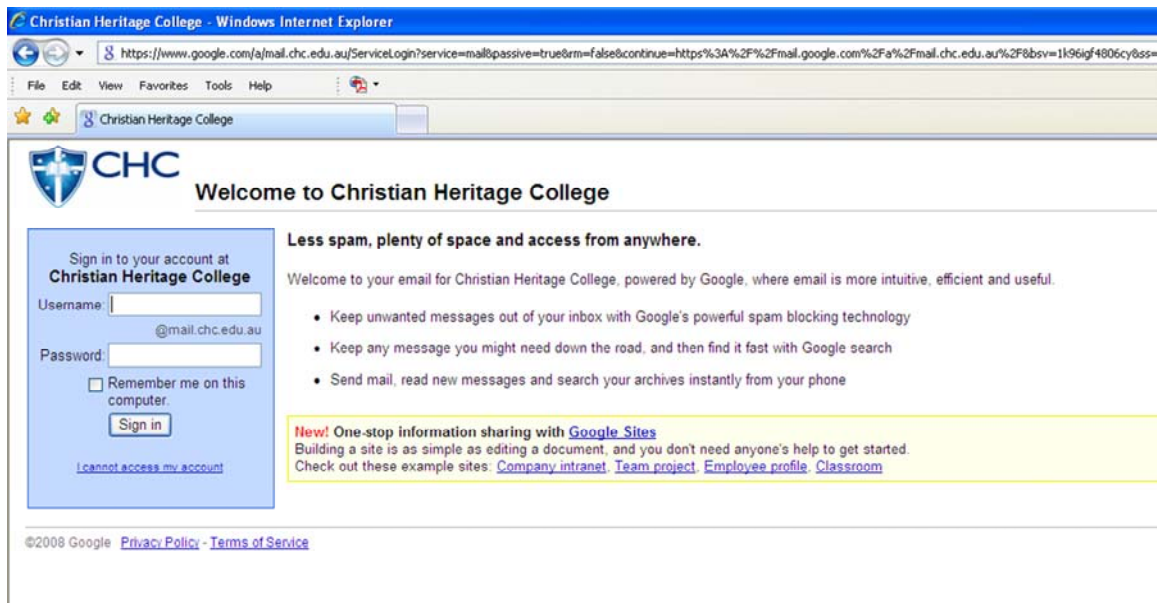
Christian Heritage College - Windows Internet Explorer

https://www.google.com/a/mail.chc.edu.au/ServiceLogin?service=mail&passive=true&rm=false&continue=https%3A%2F%2Fmail.google.com%2Fa%2Fmail.chc.edu.au%2F&bsv=1k96igf4806cy&ss=

File Edit View Favorites Tools Help

Christian Heritage College

CHC

Welcome to Christian Heritage College

Sign in to your account at
Christian Heritage College

Username:

@mail.chc.edu.au

Password:

Remember me on this computer.

Sign in

I cannot access my account

Less spam, plenty of space and access from anywhere.

Welcome to your email for Christian Heritage College, powered by Google, where email is more intuitive, efficient and useful.

• Keep unwanted messages out of your inbox with Google's powerful spam blocking technology

• Keep any message you might need down the road, and then find it fast with Google search

• Send mail, read new messages and search your archives instantly from your phone

New! One-stop information sharing with Google Sites
Building a site is as simple as editing a document, and you don't need anyone's help to get started.
Check out these example sites: Company intranet, Team project, Employee profile, Classroom

©2008 Google Privacy Policy - Terms of Service